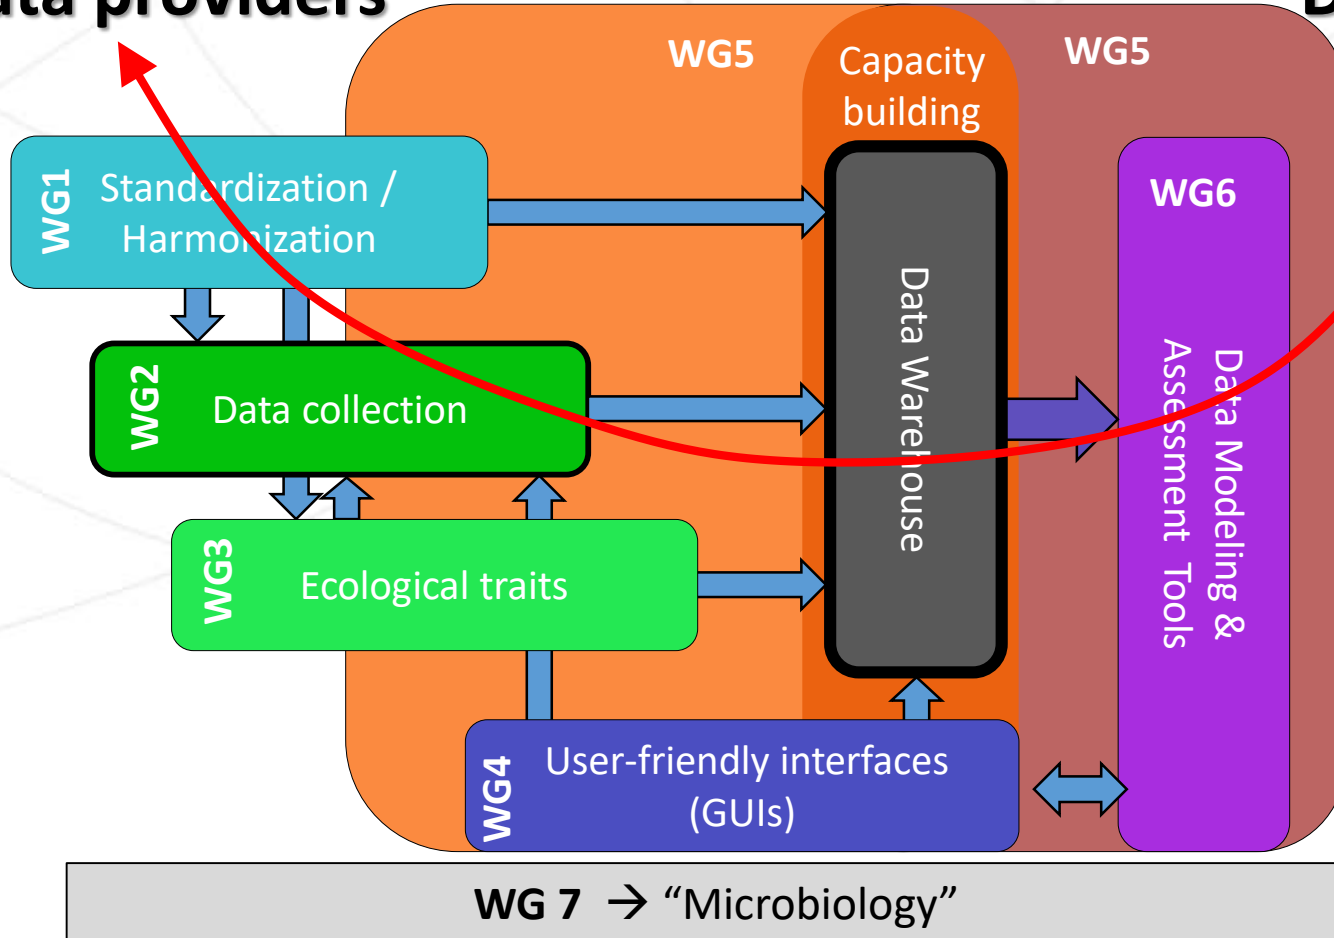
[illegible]ta providers

D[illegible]

WG5

Capacity building

WG5

WG1 Standardization / Harmonization

WG6

Data Warehouse

Data Modeling & Assessment Tools

WG2 Data collection

WG3 Ecological traits

WG4 User-friendly interfaces (GUIs)

WG 7 → “Microbiology”